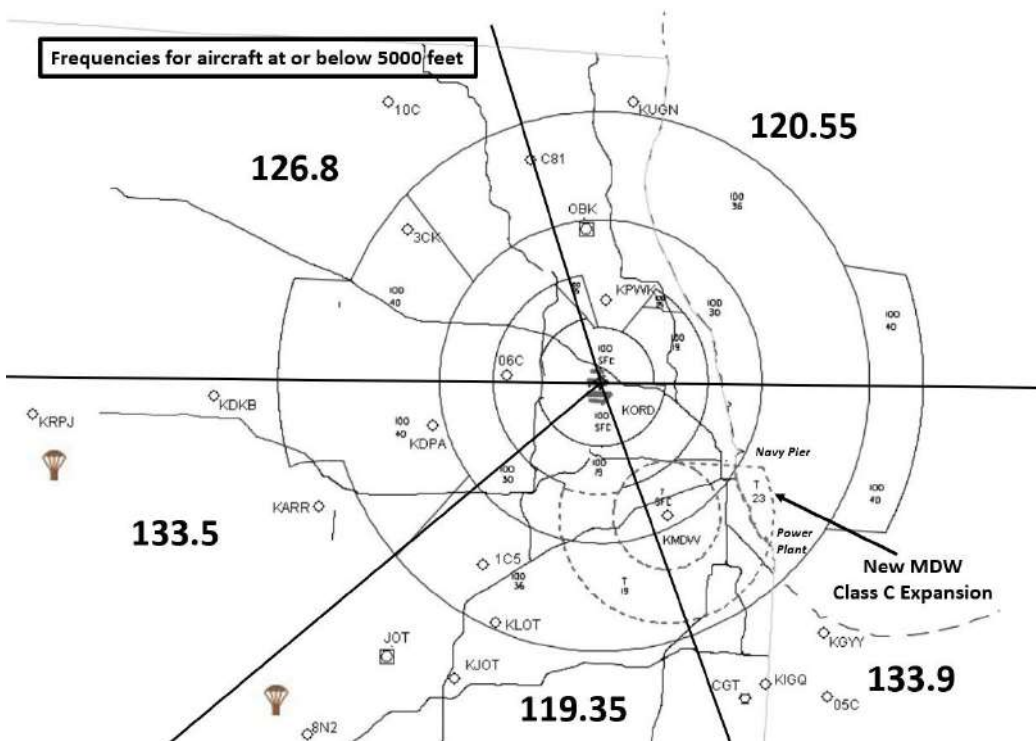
Frequencies for aircraft at or below 5000 feet

10C
KUGN
120.55
126.8
C81
OBK
100
36
3CK
100
40
KPWK
100
30
100
40
100
19
06C
100
SFC
KDKB
KRPJ
KORD
100
SFC
100
40
KDPA
100
30
100
19
Navy Pier
T
SFC
T
23
KARR
133.5
KMDW
Power Plant
New MDW
Class C Expansion
1C5
100
36
T
19
KLOT
KGYY
JOT
KJOT
CGT
KIGQ
133.9
05C
119.35
8N2